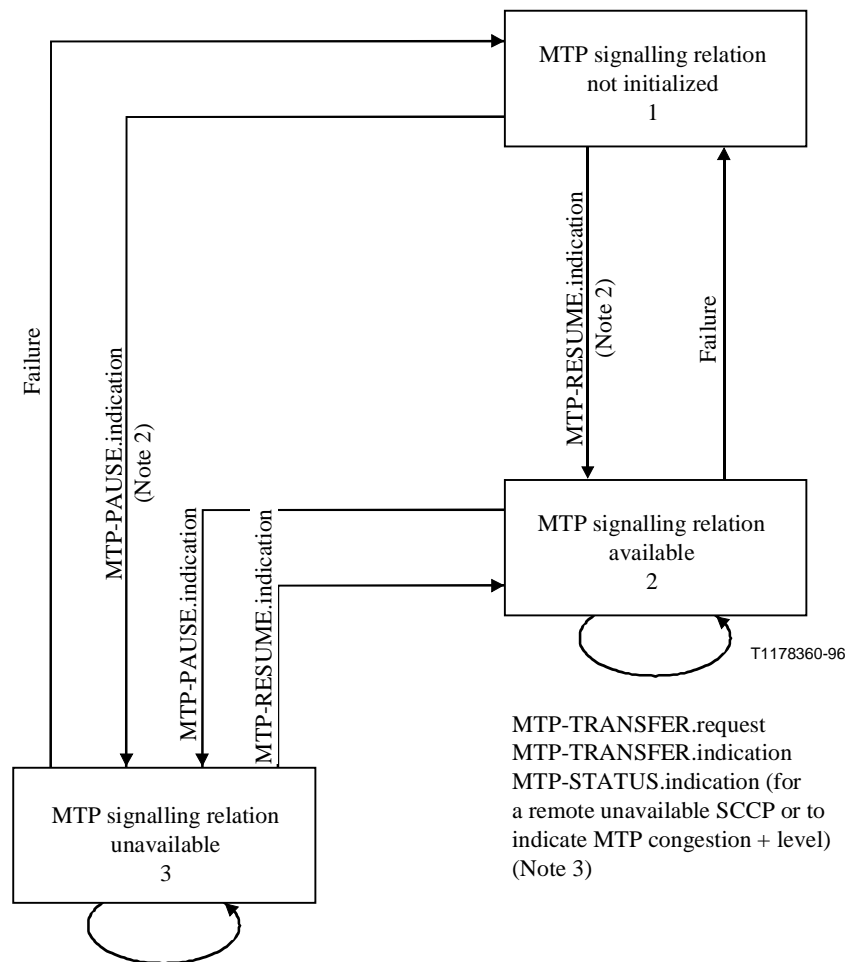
MTP signalling relation not initialized
1

Failure

MTP-PAUSE.indication (Note 2)

MTP-RESUME.indication (Note 2)

Failure

MTP-PAUSE.indication

MTP-RESUME.indication

MTP signalling relation available
2

T1178360-96

MTP-TRANSFER.request
MTP-TRANSFER.indication
MTP-STATUS.indication (for a remote unavailable SCCP or to indicate MTP congestion + level)
(Note 3)

MTP signalling relation unavailable
3